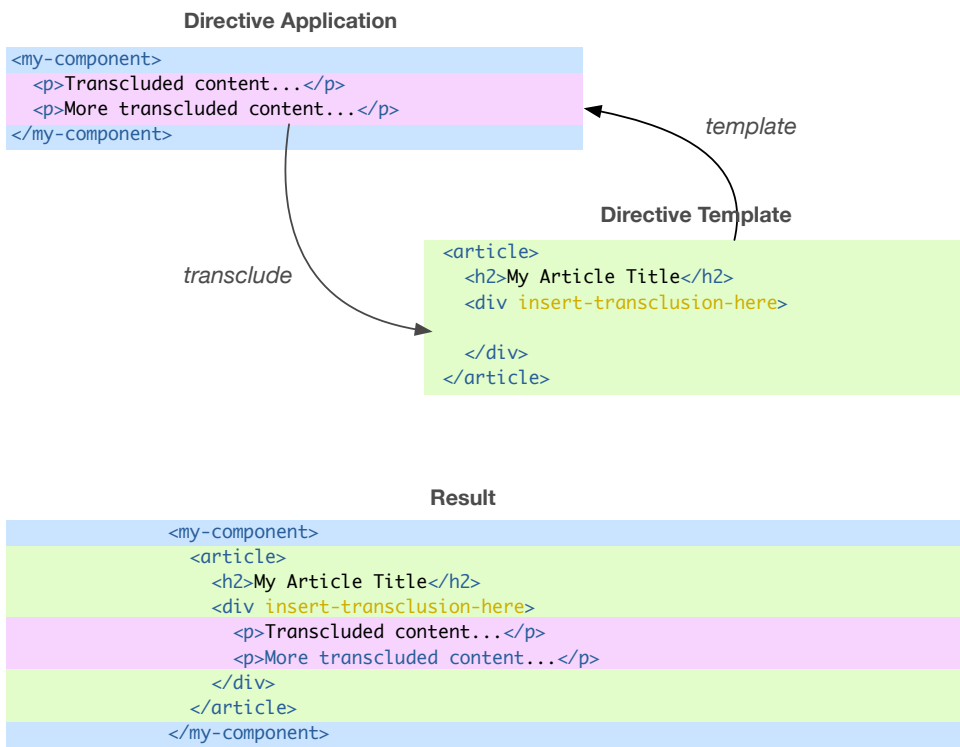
Directive Application

<my-component>
<p>Transcluded content...</p>
<p>More transcluded content...</p>
</my-component>

template

Directive Template

transclude

<article>
<h2>My Article Title</h2>
<div insert-transclusion-here>

</div>
</article>

Result

<my-component>
<article>
<h2>My Article Title</h2>
<div insert-transclusion-here>
<p>Transcluded content...</p>
<p>More transcluded content...</p>
</div>
</article>
</my-component>